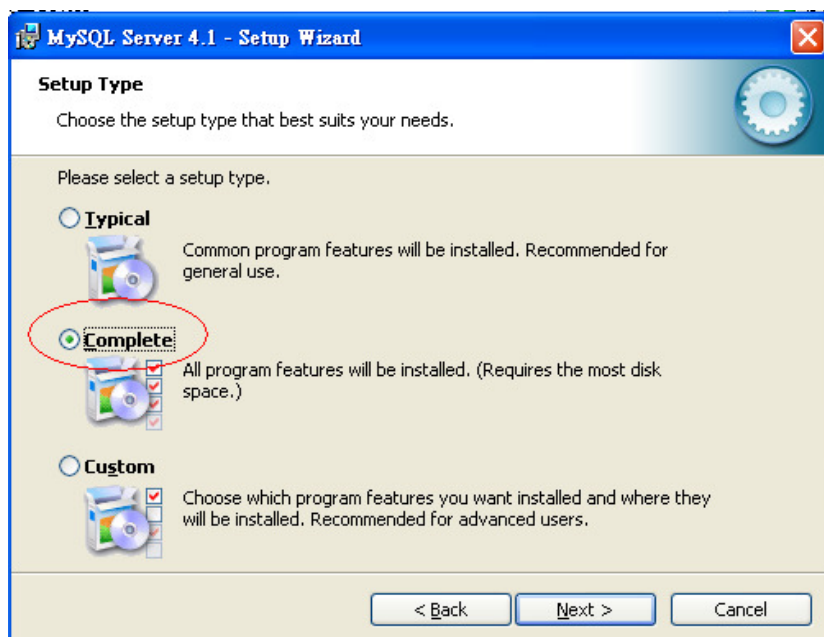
MySQL Server 4.1 - Setup Wizard

Setup Type

Choose the setup type that best suits your needs.

Please select a setup type.

Typical

Common program features will be installed. Recommended for general use.

Complete

All program features will be installed. (Requires the most disk space.)

Custom

Choose which program features you want installed and where they will be installed. Recommended for advanced users.

< Back Next > Cancel